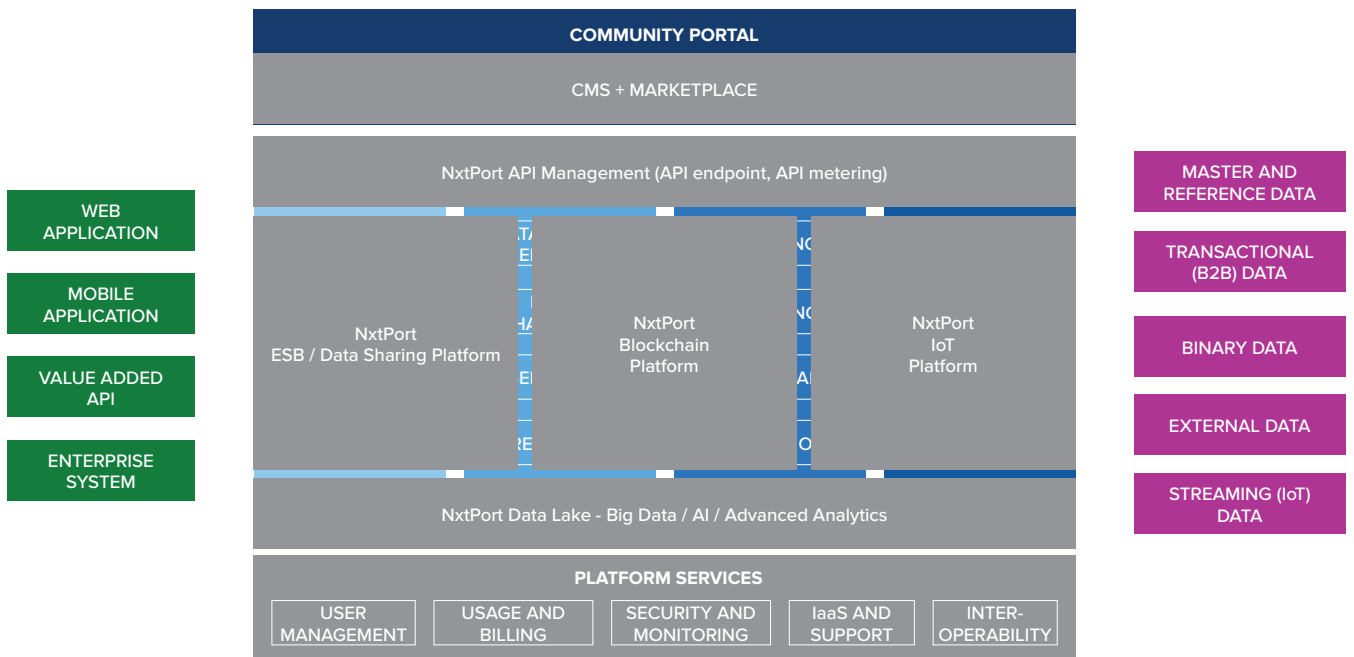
WEB APPLICATION

MOBILE APPLICATION

VALUE ADDED API

ENTERPRISE SYSTEM

COMMUNITY PORTAL

CMS + MARKETPLACE

NxtPort API Management (API endpoint, API metering)

NxtPort ESB / Data Sharing Platform

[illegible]

NxtPort Blockchain Platform

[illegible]

NxtPort IoT Platform

NxtPort Data Lake - Big Data / AI / Advanced Analytics

PLATFORM SERVICES

USER MANAGEMENT

USAGE AND BILLING

SECURITY AND MONITORING

IaaS AND SUPPORT

INTER-OPERABILITY

MASTER AND REFERENCE DATA

TRANSACTIONAL (B2B) DATA

BINARY DATA

EXTERNAL DATA

STREAMING (IoT) DATA